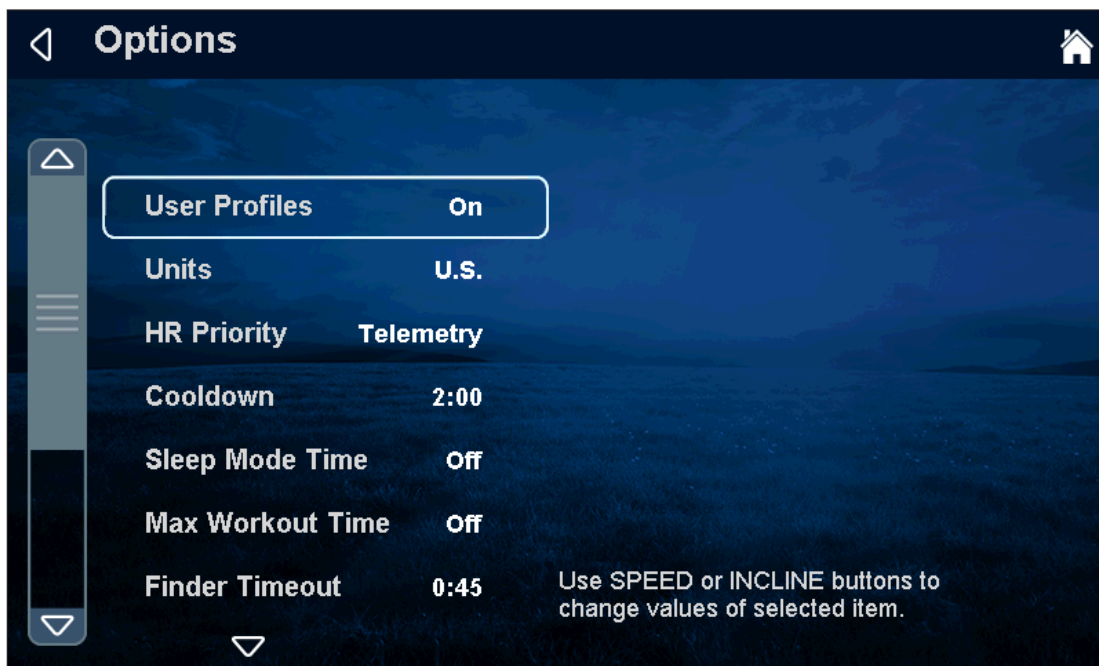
Options

| | |
|---|---|
| User Profiles | On |
| Units | U.S. |
| HR Priority | Telemetry |
| Cooldown | 2:00 |
| Sleep Mode Time | Off |
| Max Workout Time | Off |
| Finder Timeout | 0:45 |

Use SPEED or INCLINE buttons to change values of selected item.